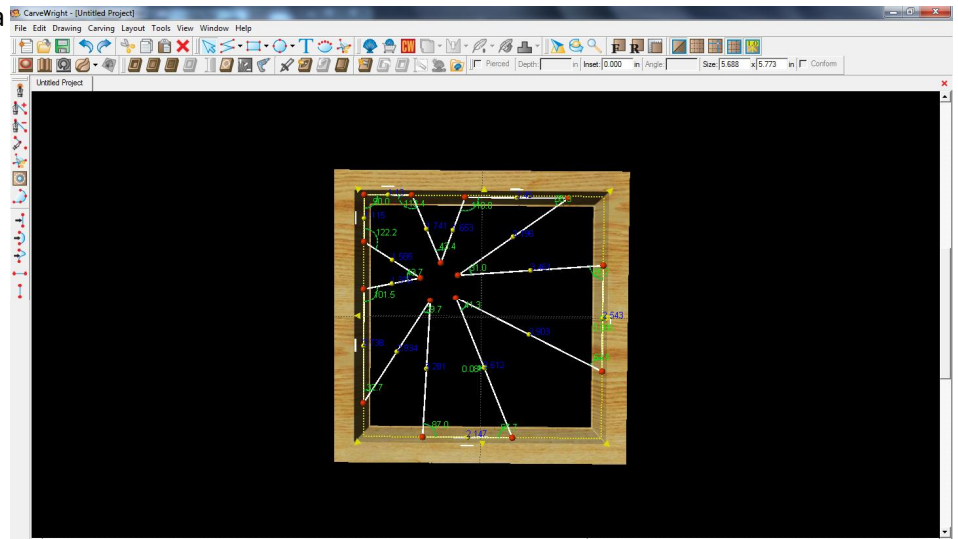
CarveWright - [Untitled Project]

File Edit Drawing Carving Layout Tools View Window Help

Pierced Depth: in Inset: 0.000 in Angle: Size: 5.688 x 5.773 in Conform

Untitled Project

90.0
122.4
116.8
115
122.2
741
553
42.4
.508
63.7
21.0
101.5
41.3
59.7
.798
2.543
.903
.381
0.08
.812
38.7
87.0
2.147